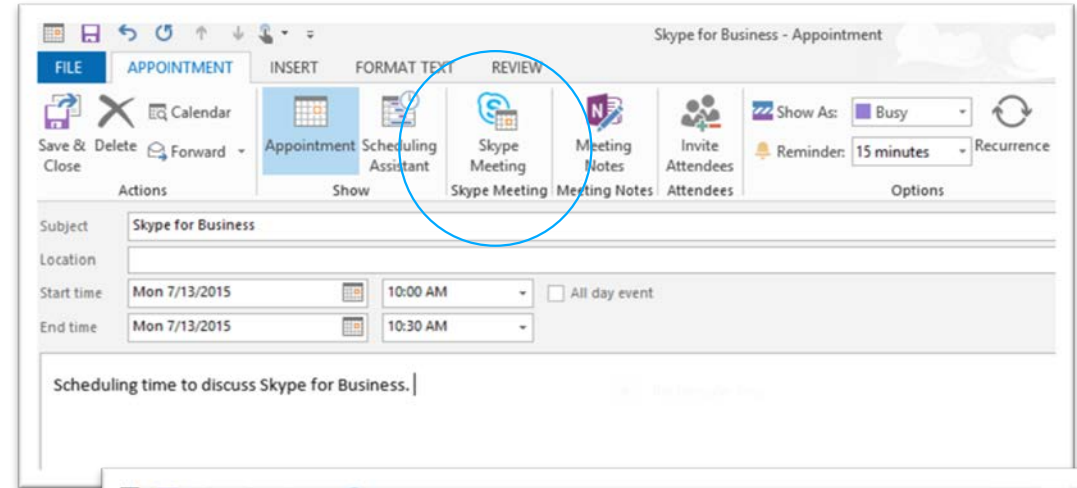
Skype for Business - Appointment

FILE APPOINTMENT INSERT FORMAT TEXT REVIEW

Save & Close Delete Calendar Forward Actions

Appointment Scheduling Assistant Show

Skype Meeting Skype Meeting

Meeting Notes Meeting Notes

Invite Attendees Attendees

Show As: Busy Reminder: 15 minutes Recurrence Options

Subject Skype for Business
Location
Start time Mon 7/13/2015 10:00 AM All day event
End time Mon 7/13/2015 10:30 AM

Scheduling time to discuss Skype for Business.